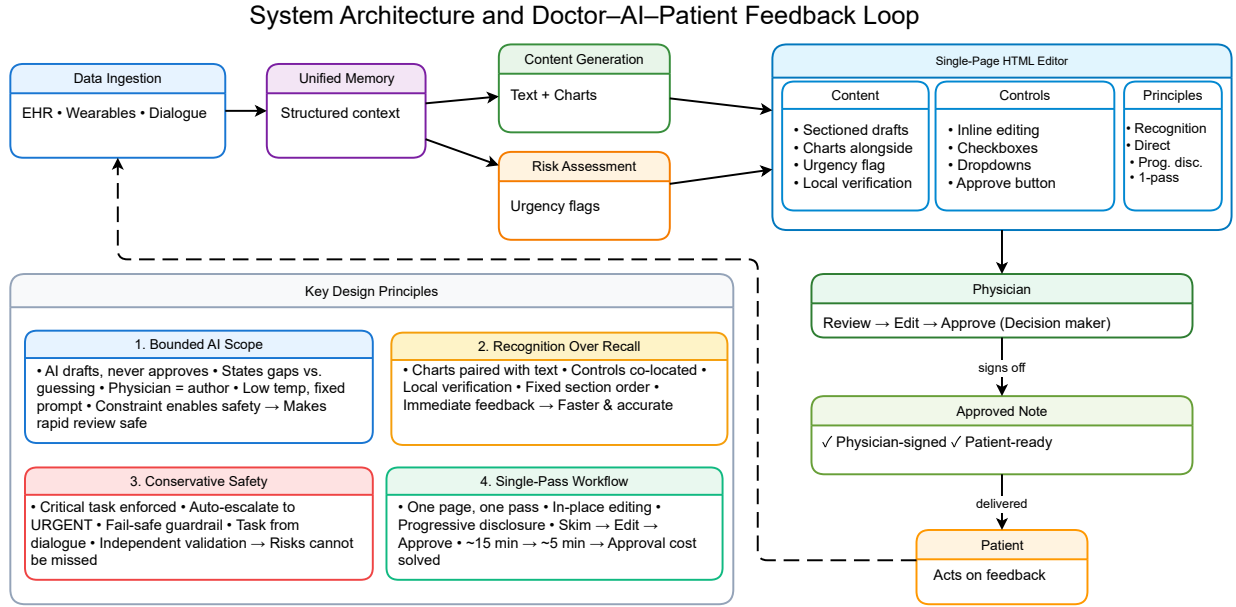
System Architecture and Doctor–AI–Patient Feedback Loop

Data Ingestion

EHR • Wearables • Dialogue

Unified Memory

Structured context

Content Generation

Text + Charts

Risk Assessment

Urgency flags

Single-Page HTML Editor

Content

• Sectioned drafts
• Charts alongside
• Urgency flag
• Local verification

Controls

• Inline editing
• Checkboxes
• Dropdowns
• Approve button

Principles

• Recognition
• Direct
• Prog. disc.
• 1-pass

Key Design Principles

1. Bounded AI Scope

• AI drafts, never approves • States gaps vs. guessing • Physician = author • Low temp, fixed prompt • Constraint enables safety → Makes rapid review safe

2. Recognition Over Recall

• Charts paired with text • Controls co-located • Local verification • Fixed section order • Immediate feedback → Faster & accurate

3. Conservative Safety

• Critical task enforced • Auto-escalate to URGENT • Fail-safe guardrail • Task from dialogue • Independent validation → Risks cannot be missed

4. Single-Pass Workflow

• One page, one pass • In-place editing • Progressive disclosure • Skim → Edit → Approve • ~15 min → ~5 min → Approval cost solved

Physician

Review → Edit → Approve (Decision maker)

signs off

Approved Note

✓ Physician-signed ✓ Patient-ready

delivered

Patient

Acts on feedback